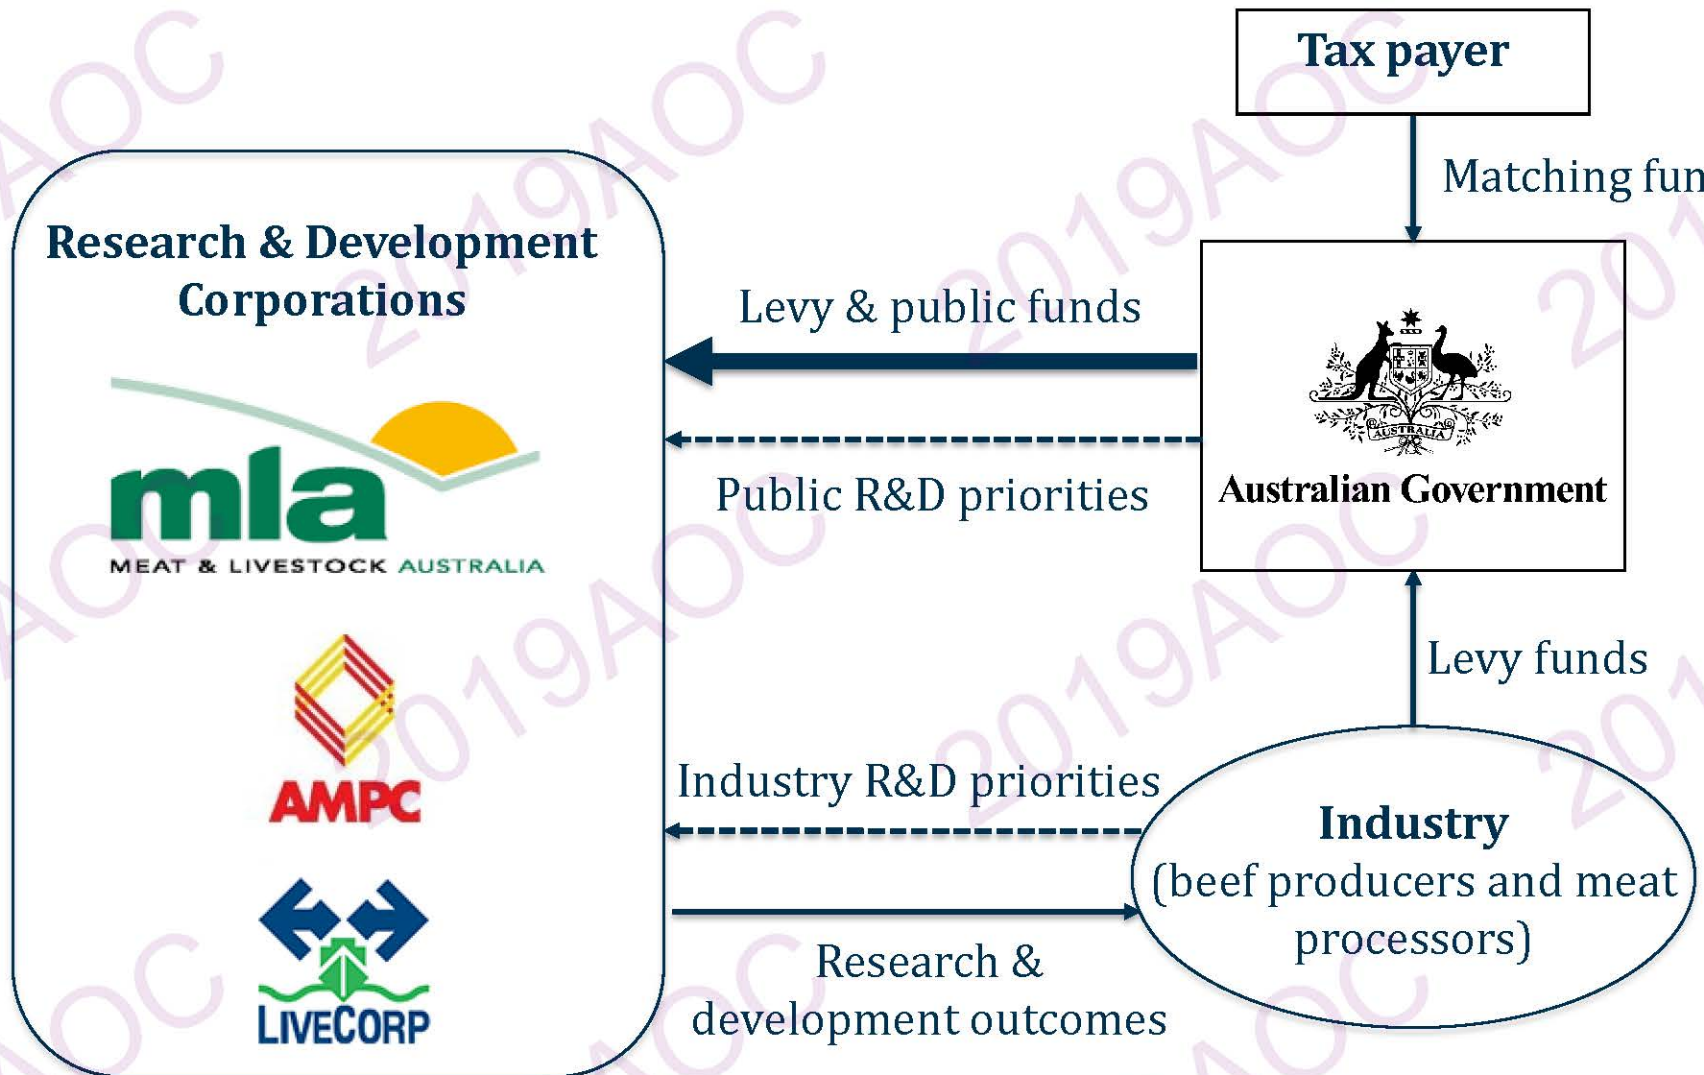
Tax payer

Matching fun

Research & Development Corporations

mla
MEAT & LIVESTOCK AUSTRALIA

AMPC

LIVECORP

Levy & public funds

Public R&D priorities

AUSTRALIA
Australian Government

Levy funds

Industry R&D priorities

Industry
(beef producers and meat processors)

Research & development outcomes

2019AOC